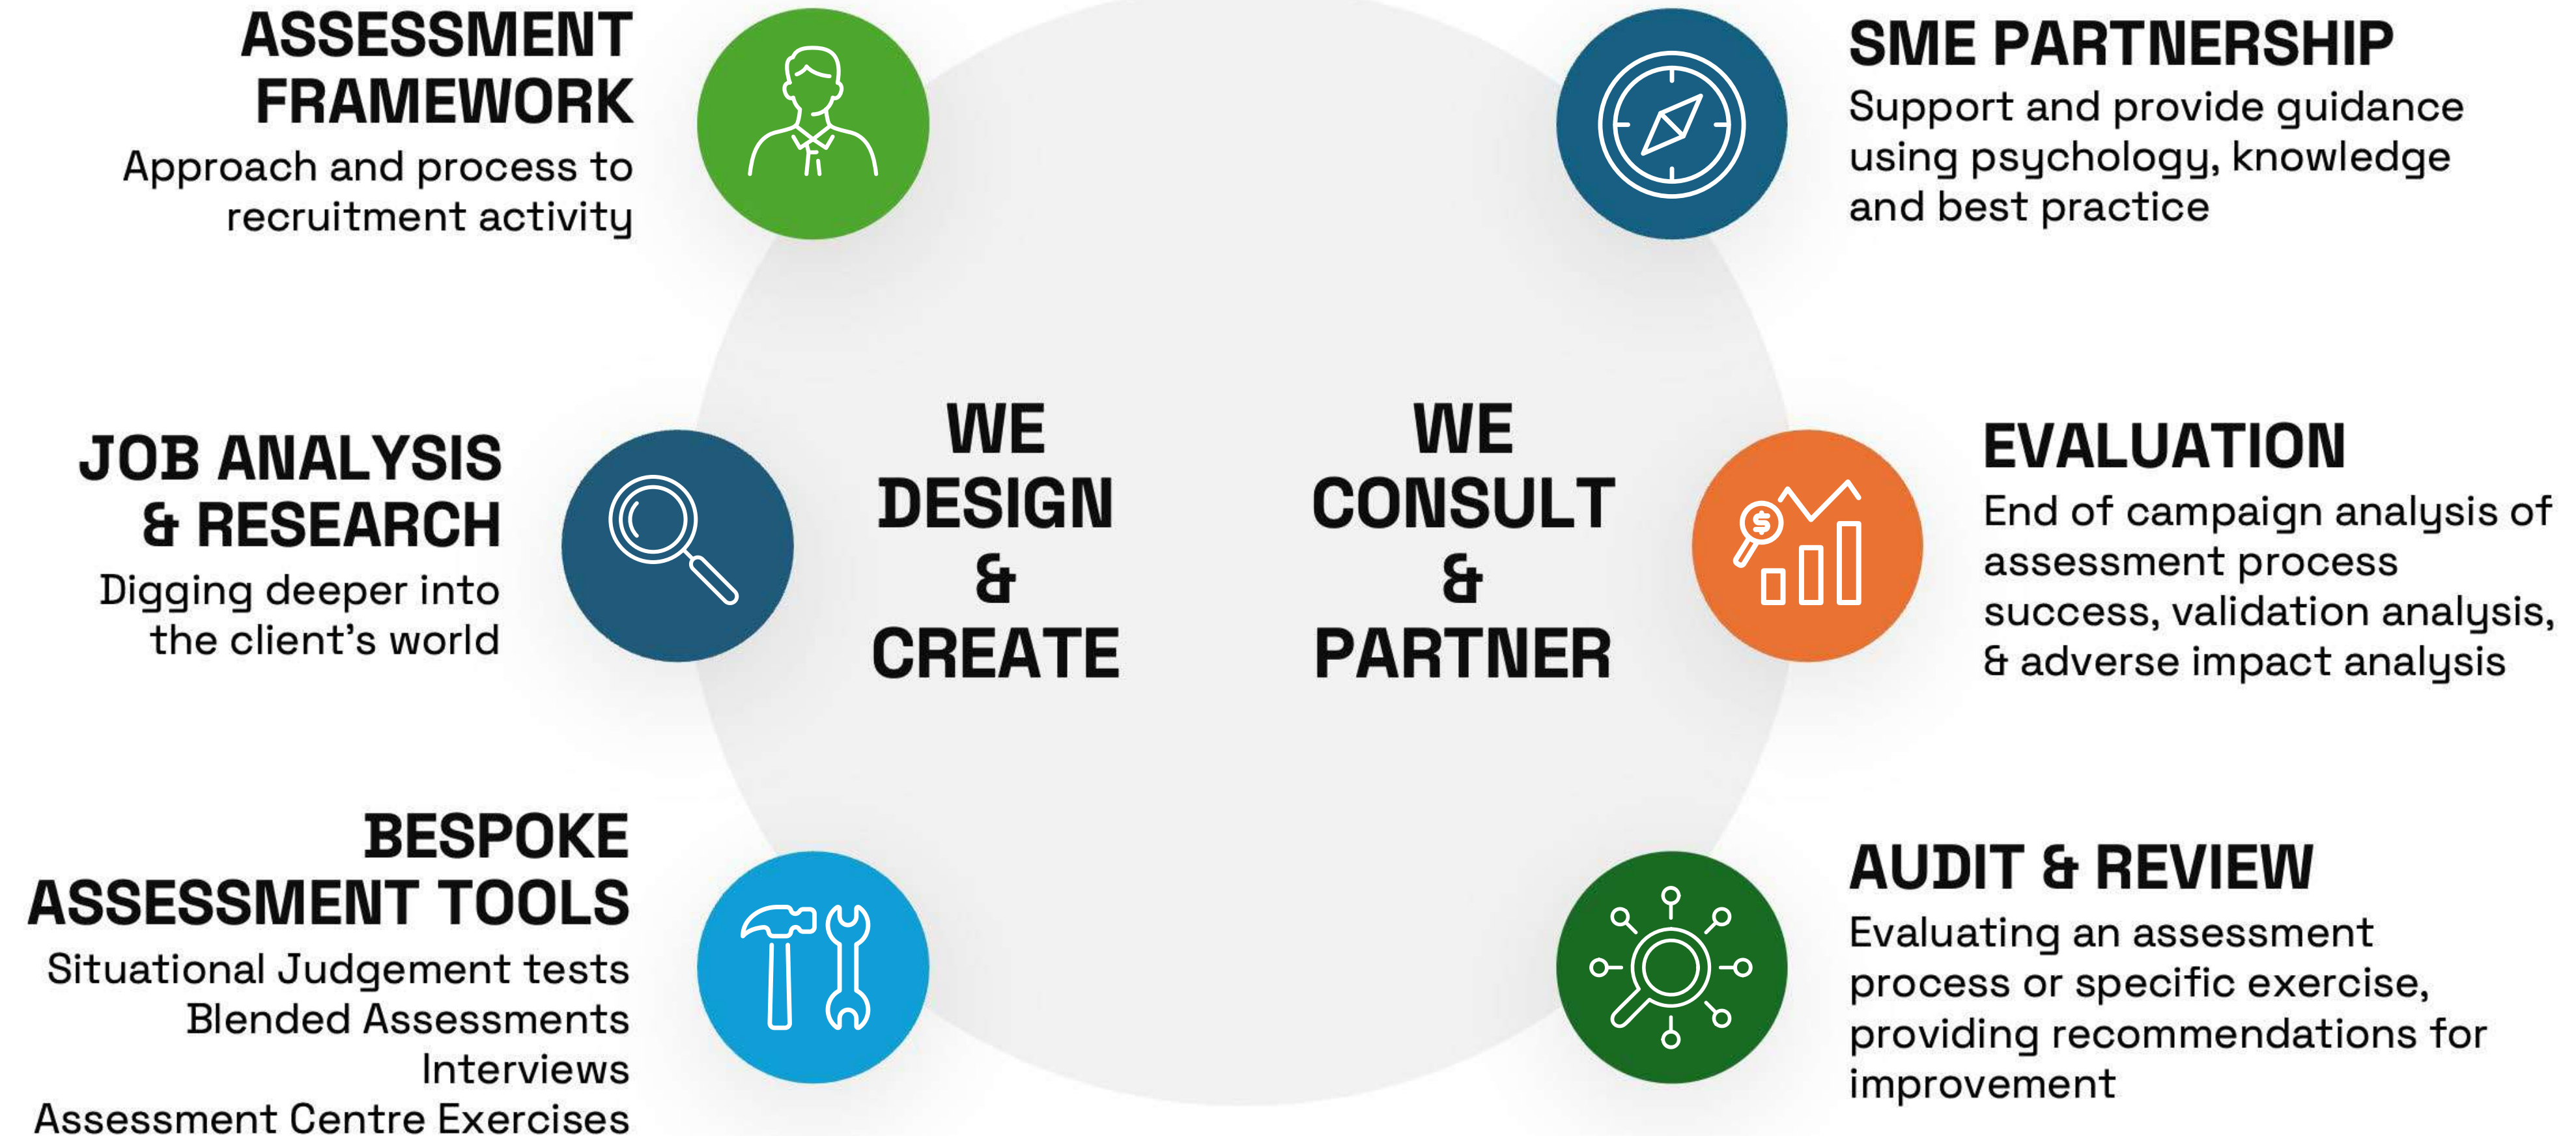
ASSESSMENT FRAMEWORK
Approach and process to recruitment activity

SME PARTNERSHIP
Support and provide guidance using psychology, knowledge and best practice

JOB ANALYSIS & RESEARCH
Digging deeper into the client's world

WE DESIGN & CREATE

WE CONSULT & PARTNER

EVALUATION
End of campaign analysis of assessment process success, validation analysis, & adverse impact analysis

BESPOKE ASSESSMENT TOOLS
Situational Judgement tests
Blended Assessments
Interviews
Assessment Centre Exercises

AUDIT & REVIEW
Evaluating an assessment process or specific exercise, providing recommendations for improvement